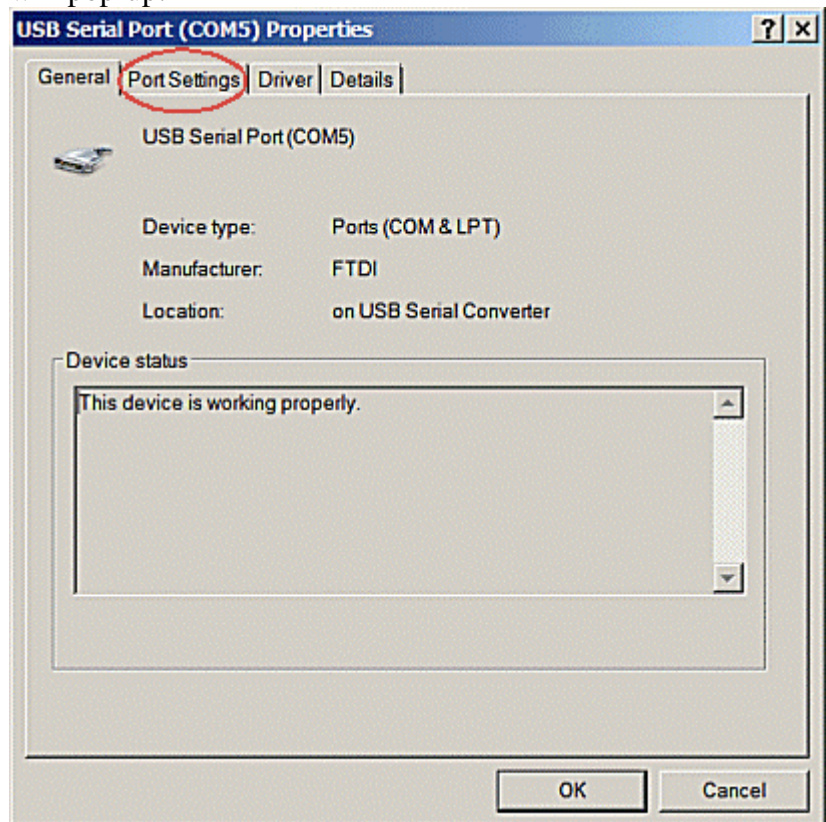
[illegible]

USB Serial Port (COM5) Properties

? ×

General | Port Settings | Driver | Details

USB Serial Port (COM5)

Device type: Ports (COM & LPT)

Manufacturer: FTDI

Location: on USB Serial Converter

Device status

This device is working properly.

OK

Cancel